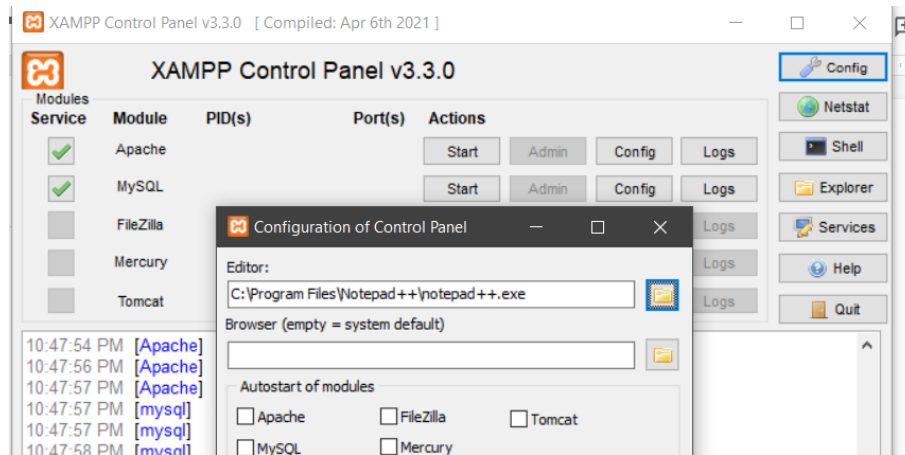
XAMPP Control Panel v3.3.0 [ Compiled: Apr 6th 2021 ]

XAMPP Control Panel v3.3.0

Config

Modules
Service Module PID(s) Port(s) Actions

Netstat

Apache Start Admin Config Logs

Shell

MySQL Start Admin Config Logs

Explorer

FileZilla Logs

Services

Mercury Logs

Help

Tomcat Logs

Quit

Configuration of Control Panel

Editor:
C:\Program Files\Notepad++\notepad++.exe

Browser (empty = system default)

Autostart of modules
Apache FileZilla Tomcat
MySQL Mercury

10:47:54 PM [Apache]
10:47:56 PM [Apache]
10:47:57 PM [Apache]
10:47:57 PM [mysql]
10:47:57 PM [mysql]
10:47:58 PM [mysql]